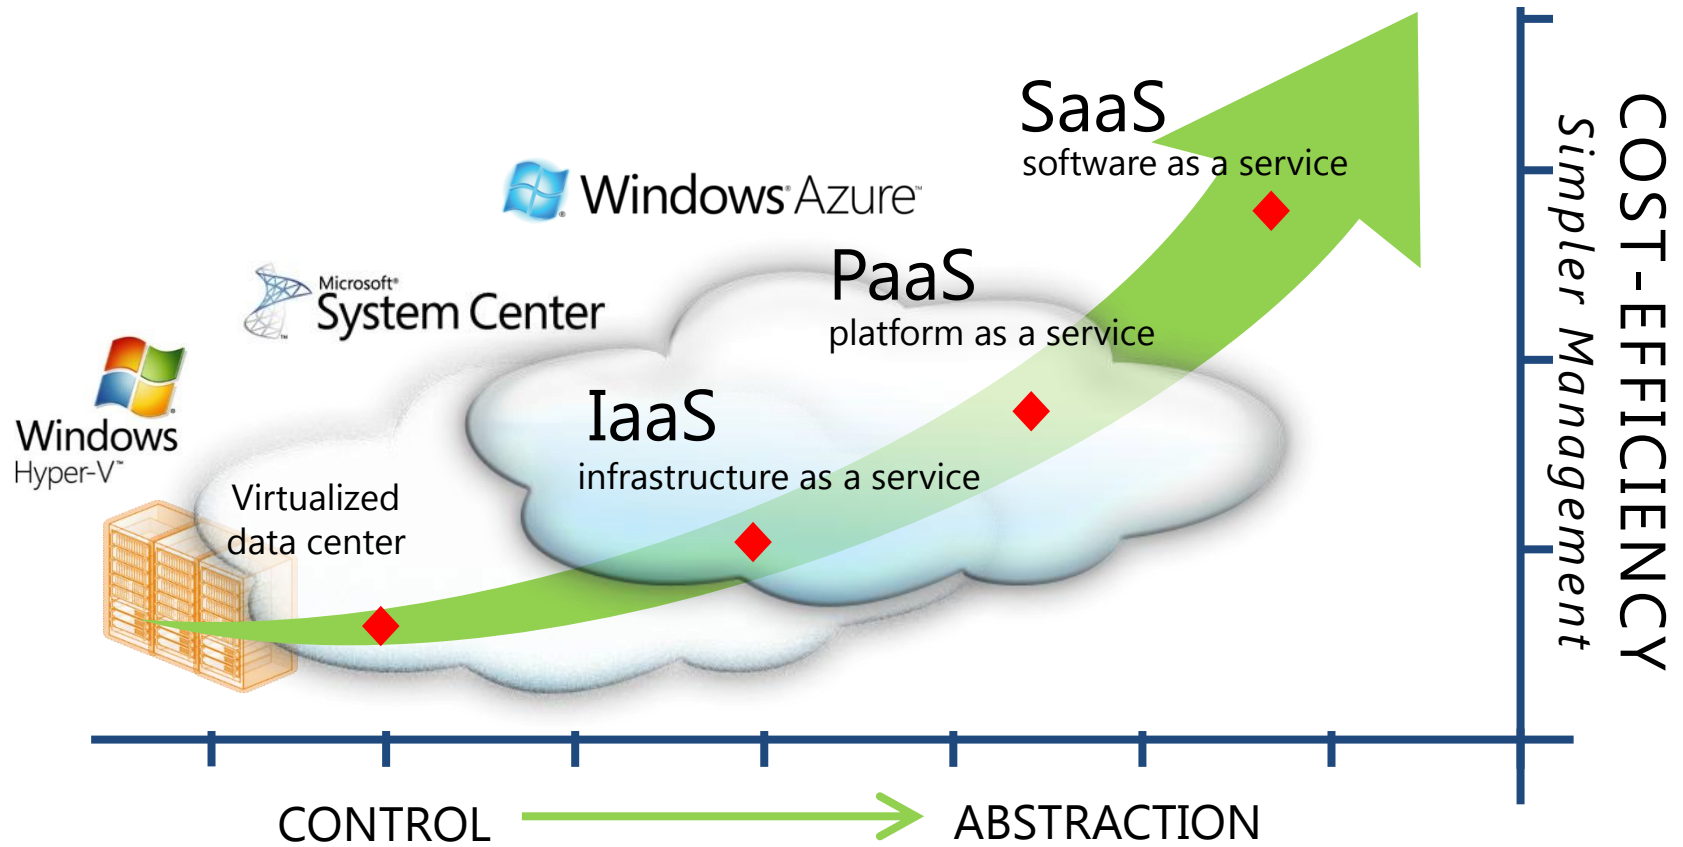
SaaS
software as a service

Windows Azure

PaaS
platform as a service

Microsoft System Center

IaaS
infrastructure as a service

Windows Hyper-V

Virtualized data center

COST-EFFICIENCY
Simpler Management

CONTROL ABSTRACTION